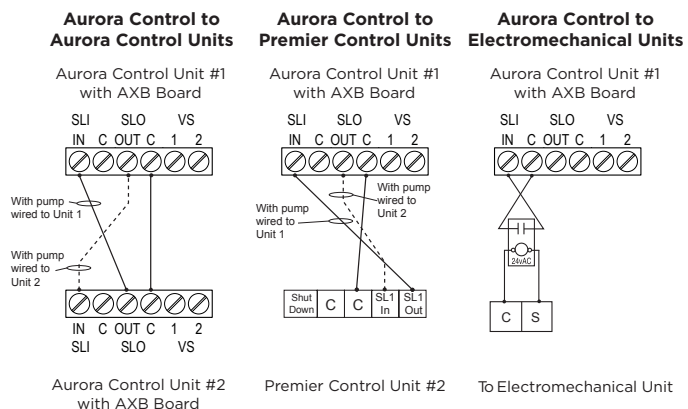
Aurora Control to Aurora Control Units

Aurora Control Unit #1 with AXB Board

SLI SLO VS
IN C OUT C 1 2

With pump wired to Unit 1

With pump wired to Unit 2

IN C OUT C 1 2
SLI SLO VS

Aurora Control Unit #2 with AXB Board

Aurora Control to Premier Control Units

Aurora Control Unit #1 with AXB Board

SLI SLO VS
IN C OUT C 1 2

With pump wired to Unit 2

With pump wired to Unit 1

| Shut Down | C | C | SL1 In | SL1 Out |
|---|---|---|---|---|

Premier Control Unit #2

Aurora Control to Electromechanical Units

Aurora Control Unit #1 with AXB Board

SLI SLO VS
IN C OUT C 1 2

24vAC

| C | S |
|---|---|

To Electromechanical Unit